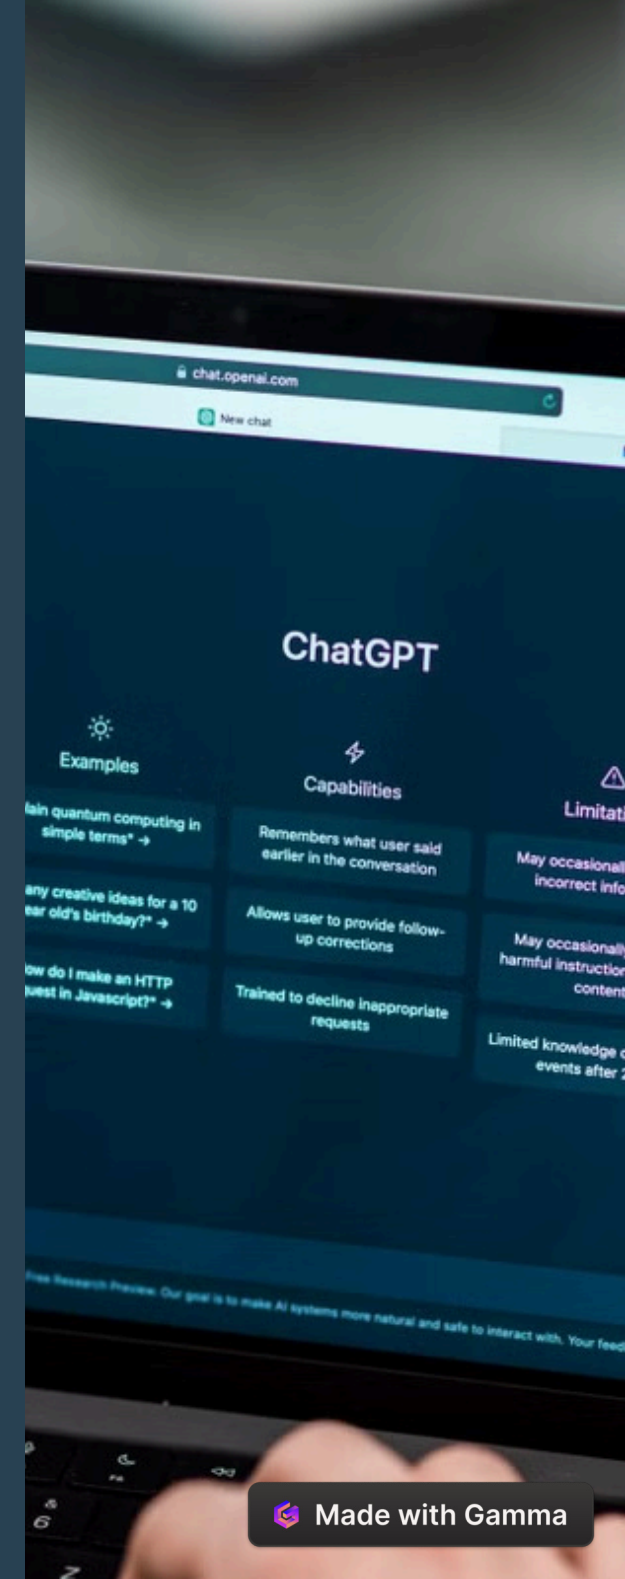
chat.openai.com

New chat

ChatGPT

Examples

lain quantum computing in simple terms" →

any creative ideas for a 10 ear old's birthday?" →

ow do I make an HTTP uest in Javascript?" →

Capabilities

Remembers what user said earlier in the conversation

Allows user to provide follow-up corrections

Trained to decline inappropriate requests

Limitat

May occasionall incorrect info

May occasionally harmful instruction content

Limited knowledge events after

Free Research Preview. Our goal is to make AI systems more natural and safe to interact with. Your feed

Made with Gamma